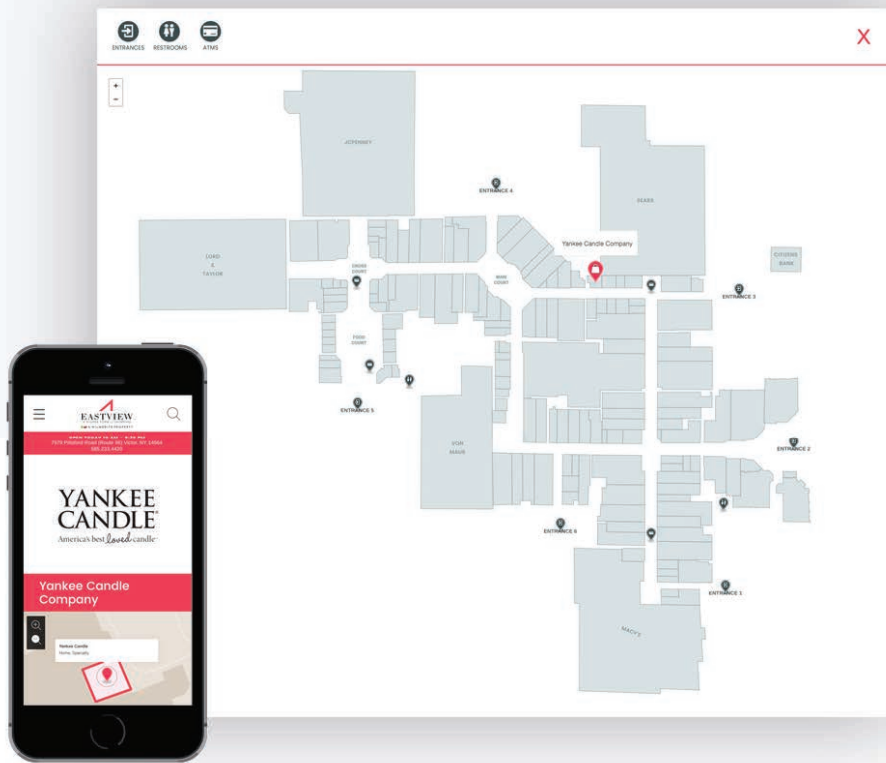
ENTRANCES RESTROOMS ATMS

X

+
-

JCPENNEY

ENTRANCE 4

SEARS

LORD & TAYLOR

Yankee Candle Company

CITIZENS BANK

ENTRANCE 3

FOOD COURT

ENTRANCE 5

VON MAUR

ENTRANCE 2

ENTRANCE 6

ENTRANCE 1

MACY'S

EASTVIEW

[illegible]
7979 Pittsford Victor Road (Route 96) Victor, NY 14564
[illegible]

YANKEE CANDLE
America's best loved candle

Yankee Candle Company

Yankee Candle
Home Specialty